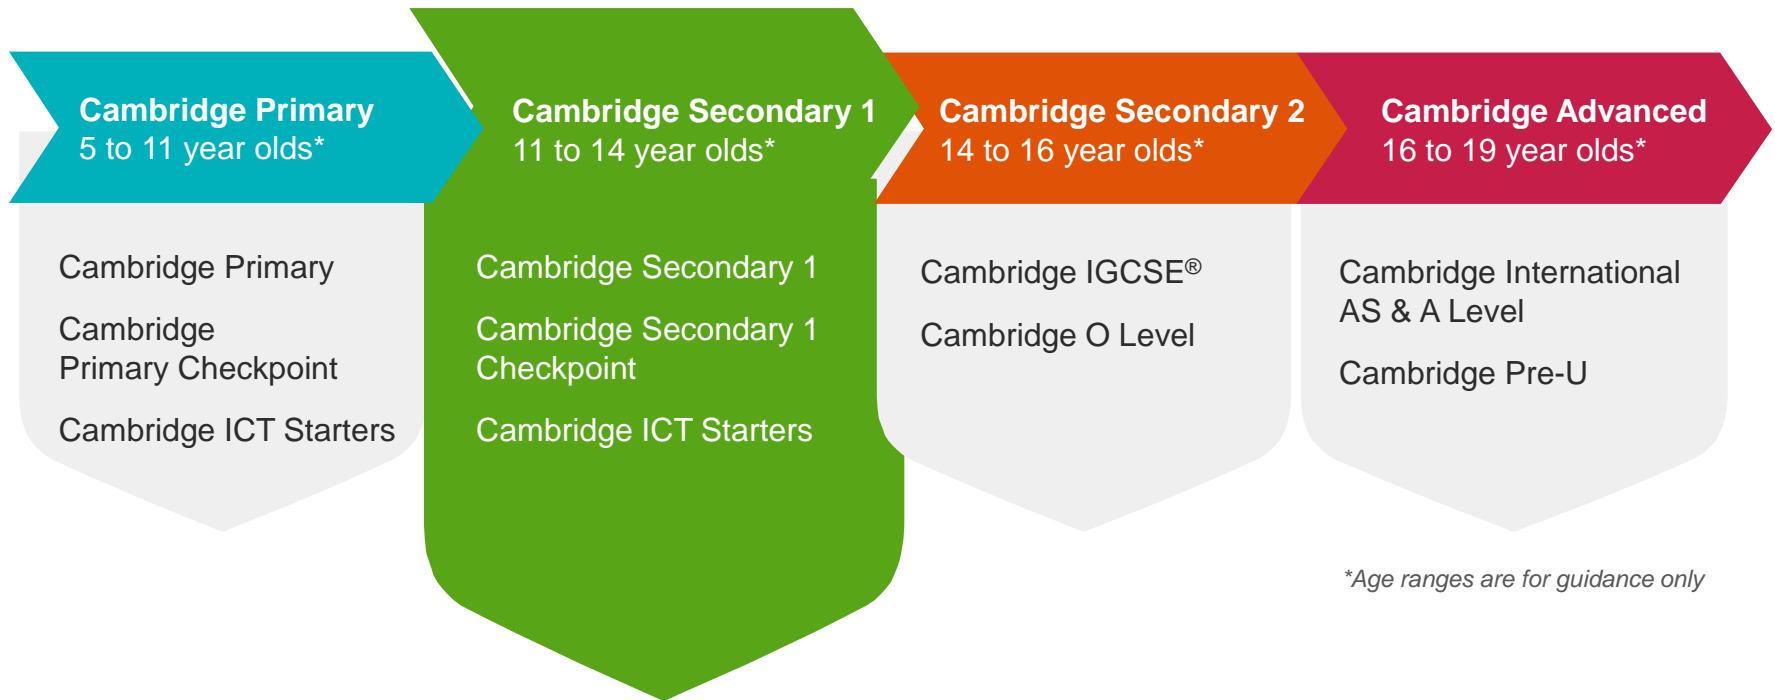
Cambridge Primary
5 to 11 year olds*

Cambridge Primary

Cambridge Primary Checkpoint

Cambridge ICT Starters

Cambridge Secondary 1
11 to 14 year olds*

Cambridge Secondary 1

Cambridge Secondary 1 Checkpoint

Cambridge ICT Starters

Cambridge Secondary 2
14 to 16 year olds*

Cambridge IGCSE®

Cambridge O Level

Cambridge Advanced
16 to 19 year olds*

Cambridge International AS & A Level

Cambridge Pre-U

*Age ranges are for guidance only